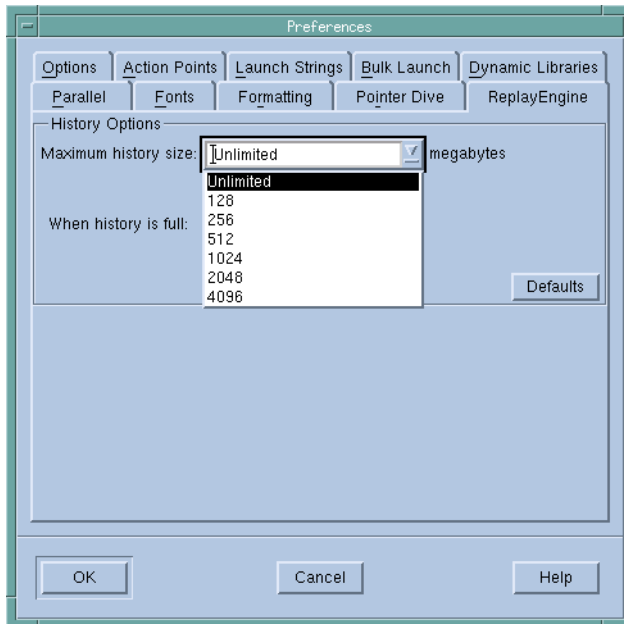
Preferences

Options | Action Points | Launch Strings | Bulk Launch | Dynamic Libraries
Parallel | Fonts | Formatting | Pointer Dive | ReplayEngine

History Options

Maximum history size: Unlimited megabytes

Unlimited
128
256
512
1024
2048
4096

When history is full:

Defaults

OK

Cancel

Help